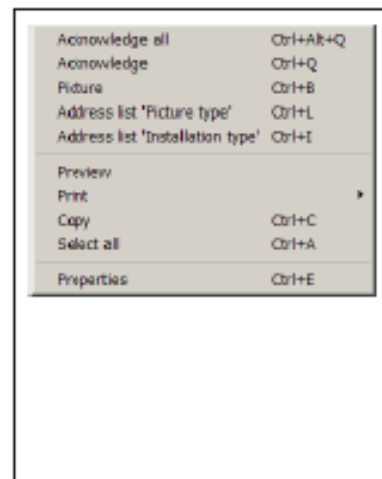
| | |
|---|---|
| Acknowledge all | Ctrl+Alt+Q |
| Acknowledge | Ctrl+Q |
| Picture | Ctrl+B |
| Address list 'Picture type' | Ctrl+L |
| Address list 'Installation type' | Ctrl+I |
| Preview | |
| Print | ▸ |
| Copy | Ctrl+C |
| Select all | Ctrl+A |
| Properties | Ctrl+E |